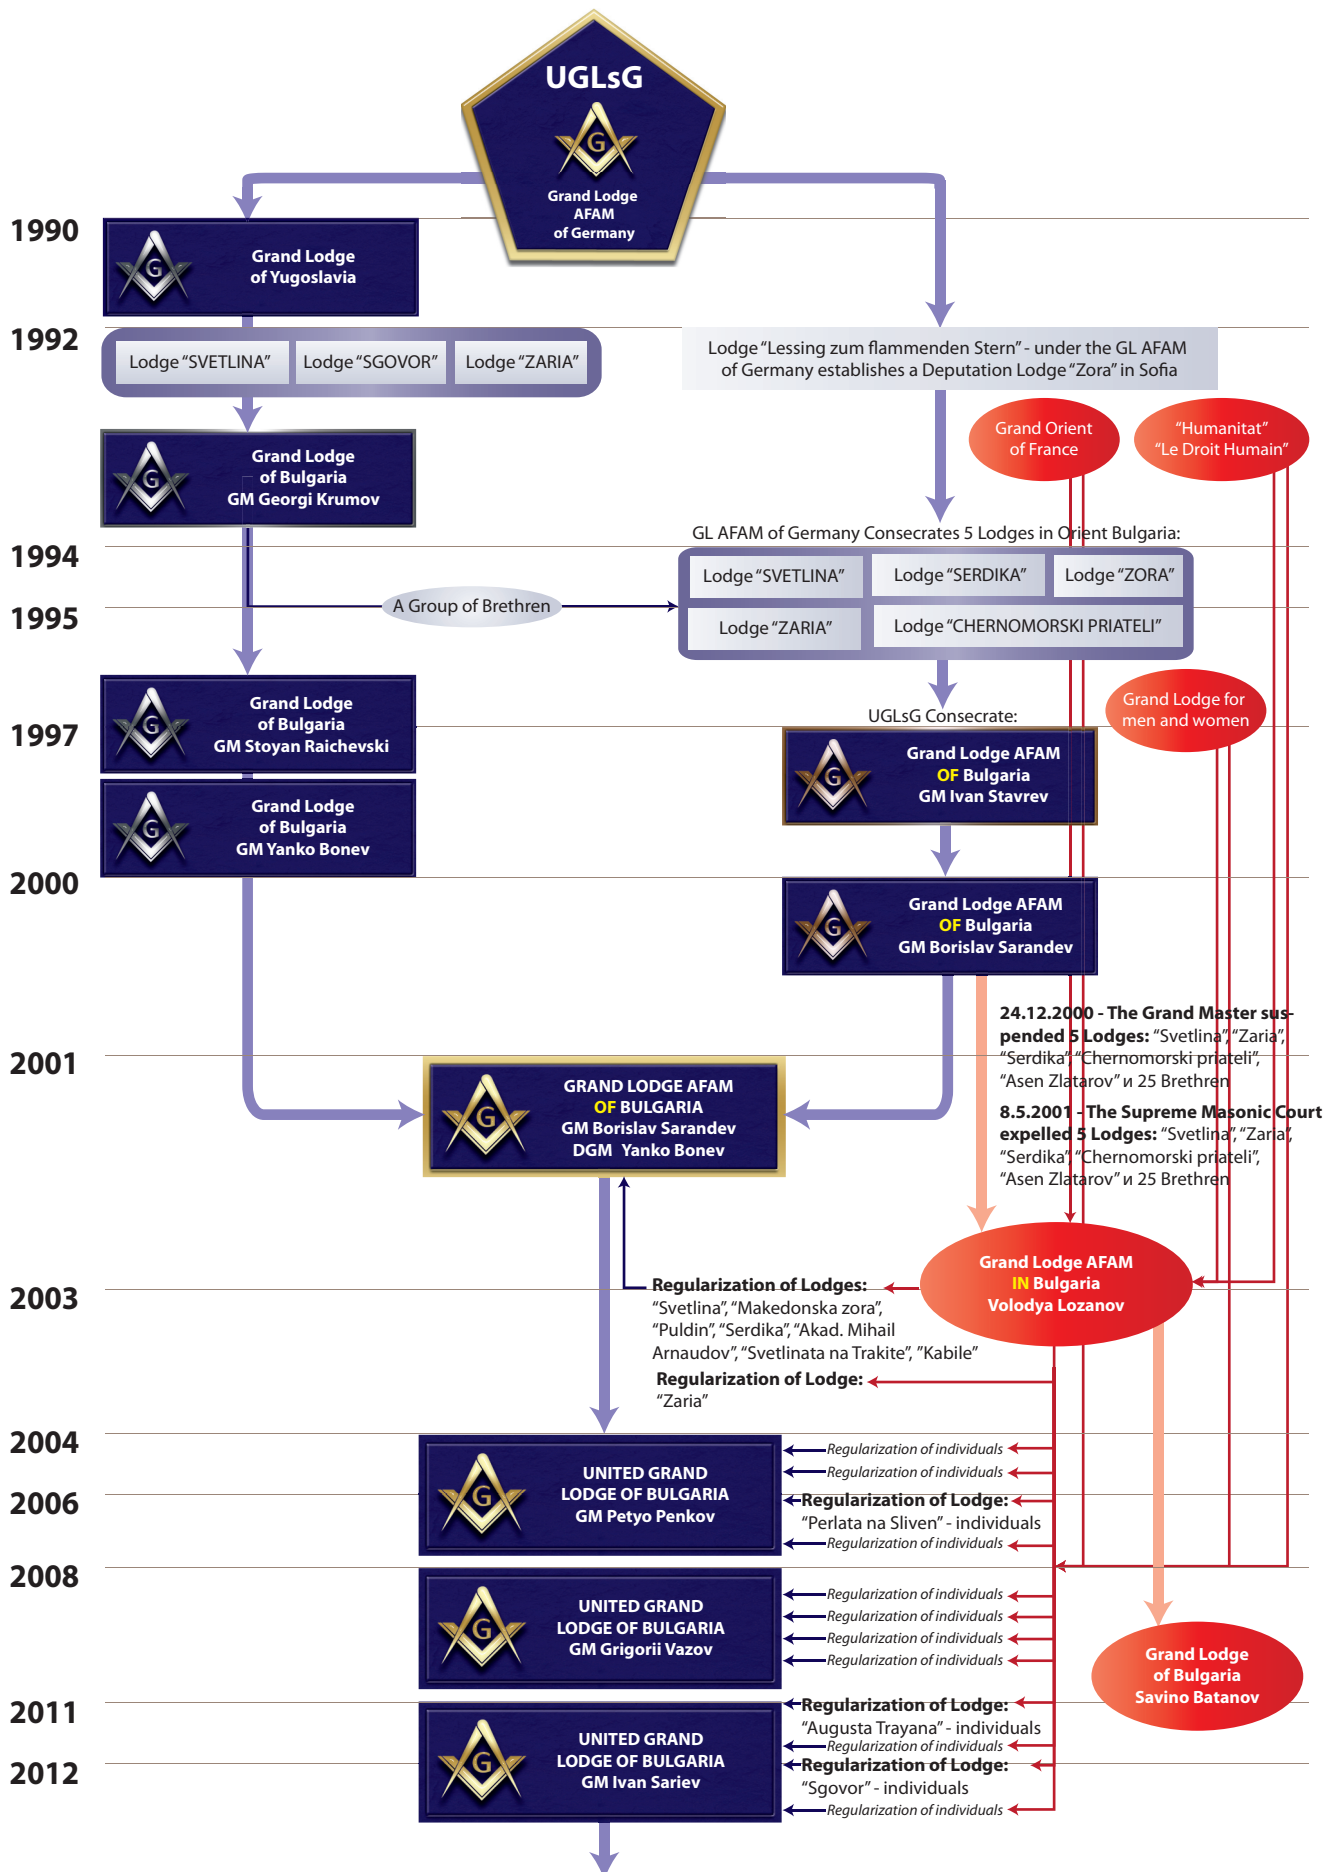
UGLsG
G
Grand Lodge AFAM of Germany

1990
Grand Lodge of Yugoslavia

1992
Lodge "SVETLINA" Lodge "SGOVOR" Lodge "ZARIA"

Lodge "Lessing zum flammenden Stern" - under the GL AFAM of Germany establishes a Deputation Lodge "Zora" in Sofia

Grand Orient of France

"Humanitat" "Le Droit Humain"

Grand Lodge of Bulgaria GM Georgi Krumov

GL AFAM of Germany Consecrates 5 Lodges in Orient Bulgaria:

1994
Lodge "SVETLINA" Lodge "SERDIKA" Lodge "ZORA"
1995
A Group of Brethren
Lodge "ZARIA" Lodge "CHERNOMORSKI PRIATELI"

1997
Grand Lodge of Bulgaria GM Stoyan Raichevski

Grand Lodge for men and women

UGLsG Consecrate:

Grand Lodge AFAM OF Bulgaria GM Ivan Stavrev

Grand Lodge of Bulgaria GM Yanko Bonev

2000
Grand Lodge AFAM OF Bulgaria GM Borislav Sarandev

24.12.2000 - The Grand Master suspended 5 Lodges: "Svetlina", "Zaria", "Serdika" "Chernomorski priateli", "Asen Zlatarov" и 25 Brethren

2001
GRAND LODGE AFAM OF BULGARIA GM Borislav Sarandev DGM Yanko Bonev

8.5.2001 - The Supreme Masonic Court expelled 5 Lodges: "Svetlina", "Zaria", "Serdika" "Chernomorski priateli", "Asen Zlatarov" и 25 Brethren

2003
Regularization of Lodges: "Svetlina", "Makedonska zora", "Puldin", "Serdika", "Akad. Mihail Arnaudov", "Svetlinata na Trakite", "Kabile"

Grand Lodge AFAM IN Bulgaria Volodya Lozanov

Regularization of Lodge: "Zaria"

2004
Regularization of individuals
Regularization of individuals
2006
UNITED GRAND LODGE OF BULGARIA GM Petyo Penkov
Regularization of Lodge: "Perlata na Sliven" - individuals
Regularization of individuals

2008
Regularization of individuals
Regularization of individuals
Regularization of individuals
Regularization of individuals
UNITED GRAND LODGE OF BULGARIA GM Grigorii Vazov

Grand Lodge of Bulgaria Savino Batanov

2011
Regularization of Lodge: "Augusta Trayana" - individuals
Regularization of individuals
2012
UNITED GRAND LODGE OF BULGARIA GM Ivan Sariev
Regularization of Lodge: "Sgovor" - individuals
Regularization of individuals